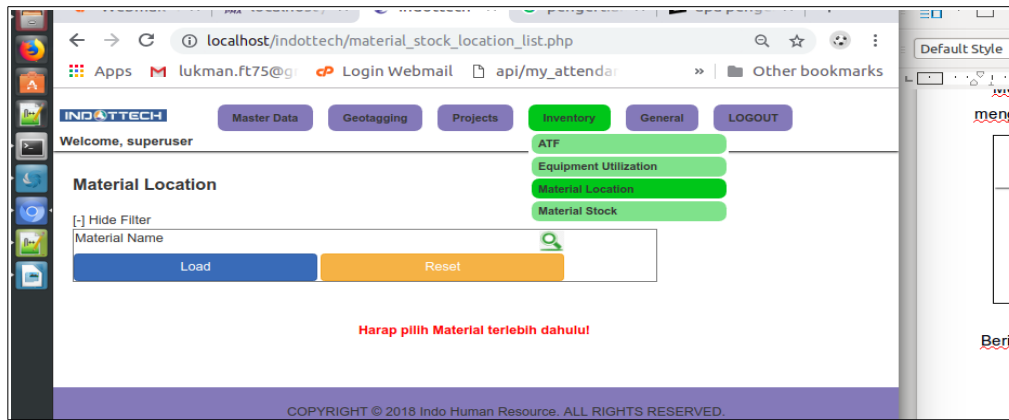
localhost/indottech/material_stock_location_list.php

Apps lukman.ft75@g Login Webmail api/my_attendar » Other bookmarks

INDOTTECH

Welcome, superuser

Master Data Geotagging Projects Inventory General LOGOUT

ATF
Equipment Utilization
Material Location
Material Stock

Material Location

[-] Hide Filter

Material Name

Load Reset

Harap pilih Material terlebih dahulu!

COPYRIGHT © 2018 Indo Human Resource. ALL RIGHTS RESERVED.

Default Style

meng

Beri